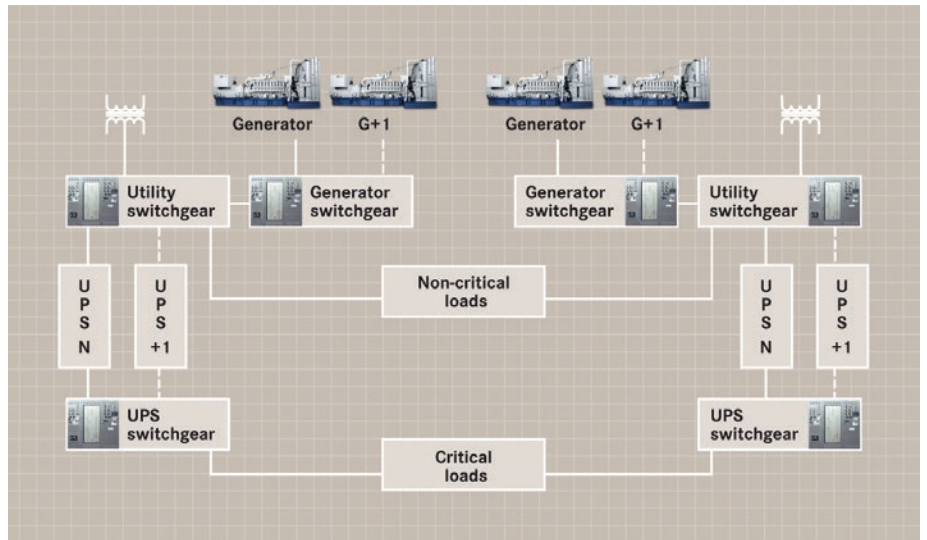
Generator

G+1

Generator

G+1

Utility switchgear

Generator switchgear

Generator switchgear

Utility switchgear

UPS N

UPS +1

Non-critical loads

UPS N

UPS +1

UPS switchgear

UPS switchgear

Critical loads